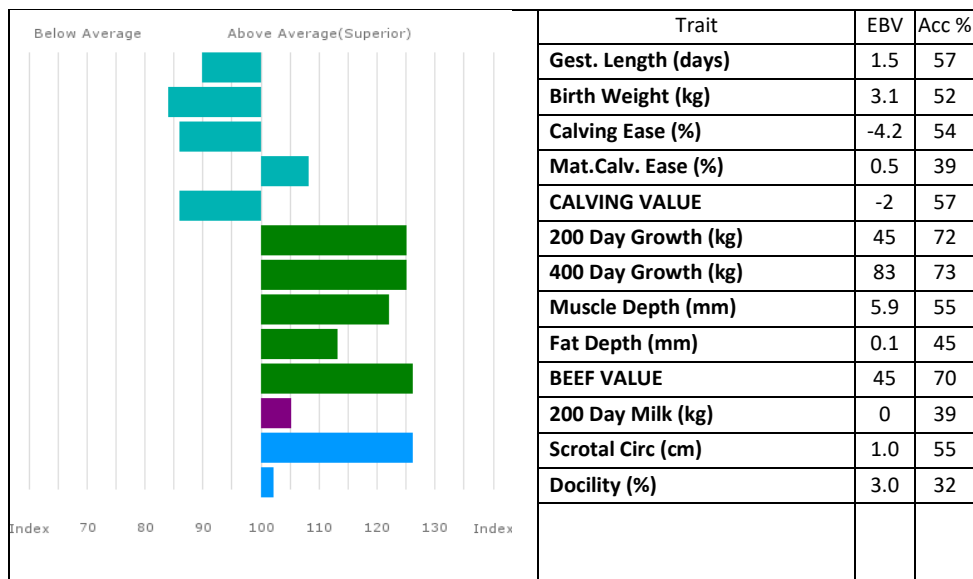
Below Average Above Average(Superior)

Index 70 80 90 100 110 120 130 Index

| Trait | EBV | Acc % |
|---|---|---|
| Gest. Length (days) | 1.5 | 57 |
| Birth Weight (kg) | 3.1 | 52 |
| Calving Ease (%) | -4.2 | 54 |
| Mat.Calv. Ease (%) | 0.5 | 39 |
| CALVING VALUE | -2 | 57 |
| 200 Day Growth (kg) | 45 | 72 |
| 400 Day Growth (kg) | 83 | 73 |
| Muscle Depth (mm) | 5.9 | 55 |
| Fat Depth (mm) | 0.1 | 45 |
| BEEF VALUE | 45 | 70 |
| 200 Day Milk (kg) | 0 | 39 |
| Scrotal Circ (cm) | 1.0 | 55 |
| Docility (%) | 3.0 | 32 |